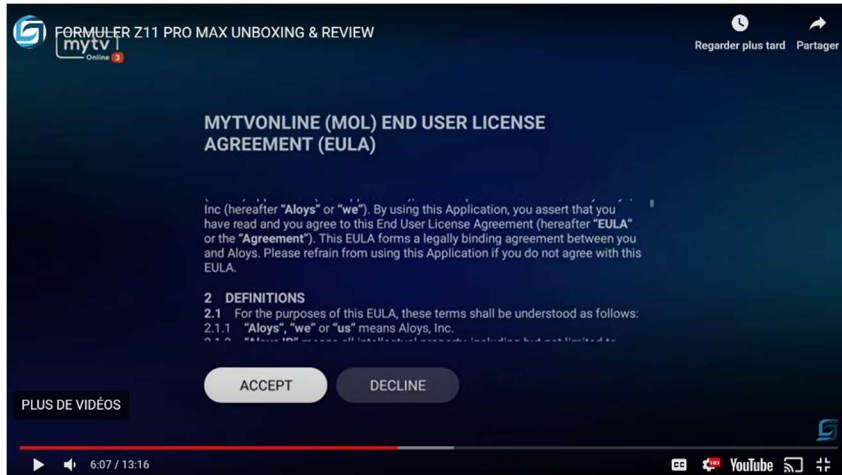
FORMULER Z11 PRO MAX UNBOXING & REVIEW

mytv Online 3

Regarder plus tard

Partager

MYTVONLINE (MOL) END USER LICENSE AGREEMENT (EULA)

Inc (hereafter "Aloys" or "we"). By using this Application, you assert that you have read and you agree to this End User License Agreement (hereafter "EULA" or the "Agreement"). This EULA forms a legally binding agreement between you and Aloys. Please refrain from using this Application if you do not agree with this EULA.

2 DEFINITIONS

2.1 For the purposes of this EULA, these terms shall be understood as follows:

2.1.1 "Aloys", "we" or "us" means Aloys, Inc.

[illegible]

ACCEPT

DECLINE

PLUS DE VIDÉOS

6:07 / 13:16

YouTube